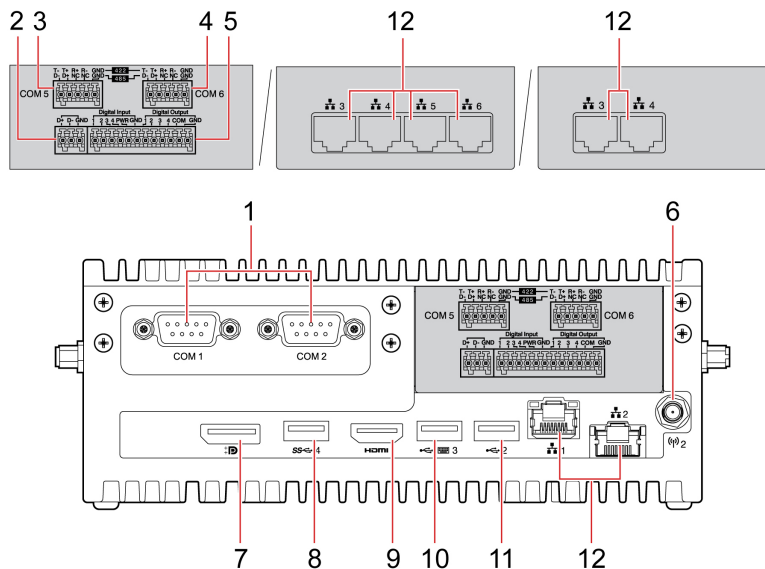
2 3 4 5

T- T+ R+ R- GND
D- D+ NC NC GND
422
485
T- T+ R+ R- GND
D- D+ NC NC GND

COM 5
COM 6

Digital Input
D+ D- GND
1 2 3 4 PWR GND
Digital Output
1 2 3 4 COM GND

12

3 4 5 6

12

3 4

1

6

COM 1
COM 2

T- T+ R+ R- GND
D- D+ NC NC GND
422
485
T- T+ R+ R- GND
D- D+ NC NC GND

COM 5
COM 6

Digital Input
D+ D- GND
1 2 3 4 PWR GND
Digital Output
1 2 3 4 COM GND

HDMI

4
3
2
1
2
2

7 8 9 10 11 12